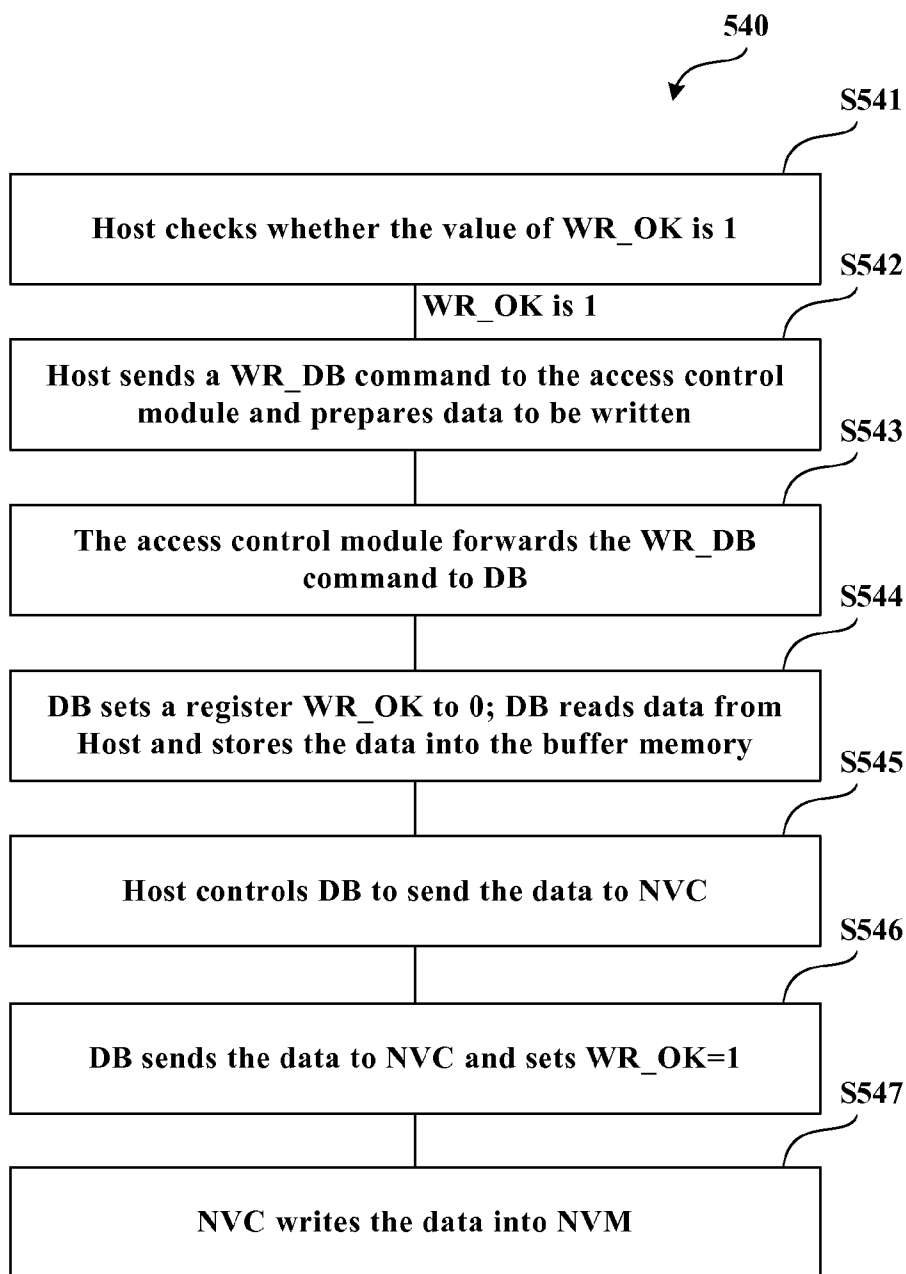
540

S541

Host checks whether the value of WR_OK is 1

S542

WR_OK is 1

Host sends a WR_DB command to the access control module and prepares data to be written

S543

The access control module forwards the WR_DB command to DB

S544

DB sets a register WR_OK to 0; DB reads data from Host and stores the data into the buffer memory

S545

Host controls DB to send the data to NVC

S546

DB sends the data to NVC and sets WR_OK=1

S547

NVC writes the data into NVM